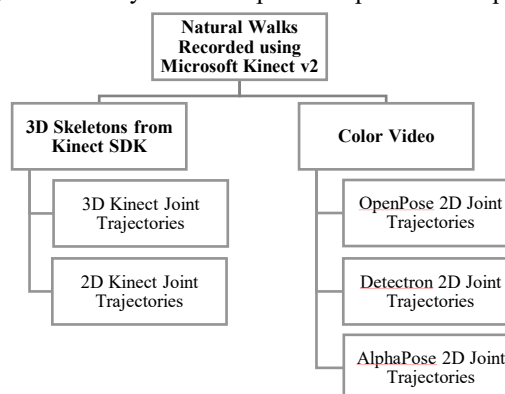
Natural Walks Recorded using Microsoft Kinect v2

3D Skeletons from Kinect SDK

Color Video

3D Kinect Joint Trajectories

2D Kinect Joint Trajectories

OpenPose 2D Joint Trajectories

Detectron 2D Joint Trajectories

AlphaPose 2D Joint Trajectories